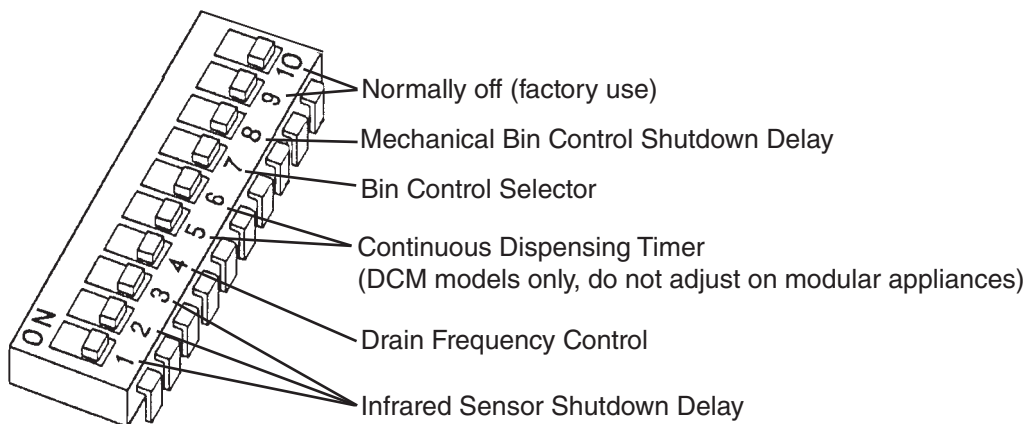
ON
1
2
3
4
5
6
7
8
9
10

Normally off (factory use)
Mechanical Bin Control Shutdown Delay
Bin Control Selector
Continuous Dispensing Timer
(DCM models only, do not adjust on modular appliances)
Drain Frequency Control
Infrared Sensor Shutdown Delay